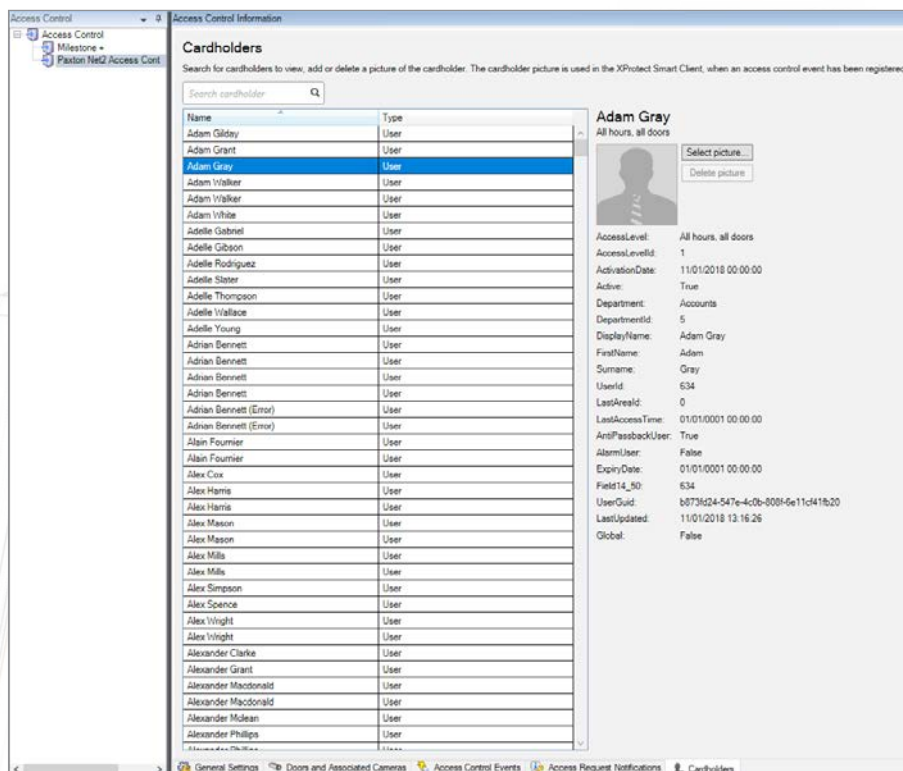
Access Control
Access Control
Milestone -
Paxton Net2 Access Cont

Access Control Information

Cardholders

Search for cardholders to view, add or delete a picture of the cardholder. The cardholder picture is used in the XProtect Smart Client, when an access control event has been registered

Search cardholder

| Name | Type |
|---|---|
| Adam Gilday | User |
| Adam Grant | User |
| Adam Gray | User |
| Adam Walker | User |
| Adam Walker | User |
| Adam White | User |
| Adelle Gabriel | User |
| Adelle Gibson | User |
| Adelle Rodriguez | User |
| Adelle Slater | User |
| Adelle Thompson | User |
| Adelle Wallace | User |
| Adelle Young | User |
| Adrian Bennett | User |
| Adrian Bennett | User |
| Adrian Bennett | User |
| Adrian Bennett | User |
| Adrian Bennett (Error) | User |
| Adrian Bennett (Error) | User |
| Alain Fournier | User |
| Alain Fournier | User |
| Alex Cox | User |
| Alex Harris | User |
| Alex Harris | User |
| Alex Mason | User |
| Alex Mason | User |
| Alex Mills | User |
| Alex Mills | User |
| Alex Simpson | User |
| Alex Spence | User |
| Alex Wright | User |
| Alex Wright | User |
| Alexander Clarke | User |
| Alexander Grant | User |
| Alexander Macdonald | User |
| Alexander Macdonald | User |
| Alexander Mclean | User |
| Alexander Phillips | User |
| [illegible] | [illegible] |

Adam Gray
All hours, all doors

Select picture...
Delete picture

AccessLevel: All hours, all doors
AccessLevelId: 1
ActivationDate: 11/01/2018 00:00:00
Active: True
Department: Accounts
DepartmentId: 5
DisplayName: Adam Gray
FirstName: Adam
Surname: Gray
UserId: 634
LastAreaId: 0
LastAccessTime: 01/01/0001 00:00:00
AntiPassbackUser: True
AlarmUser: False
ExpiryDate: 01/01/0001 00:00:00
Field14_50: 634
UserGuid: b873fd24-547e-4c0b-808f-6e11cf41fb20
LastUpdated: 11/01/2018 13:16:26
Global: False

General Settings | Doors and Associated Cameras | Access Control Events | Access Request Notifications | Cardholders